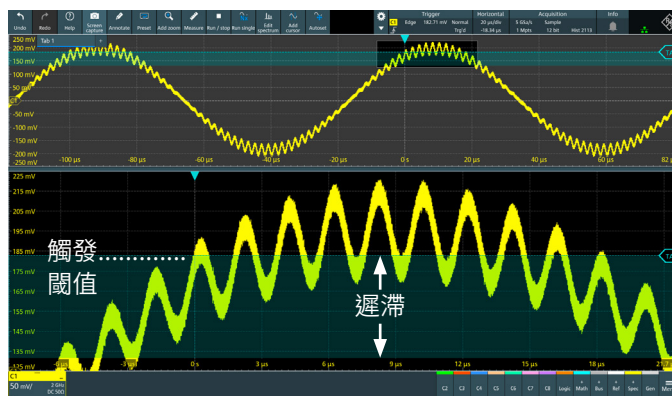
Undo Redo Help Screen capture Annotate Preset Add zoom Measure Run / stop Run single Edit spectrum Add cursor Autoset

Trigger C1 Edge 182.71 mV Normal Trig'd
Horizontal 20 µs/div -18.34 µs
Acquisition 5 GSa/s 1 Mpts Sample 12 bit Hist 2115
Info

Tab 1

250 mV
200 mV
150 mV
100 mV
50 mV
C1
-50 mV
-100 mV
-150 mV
-200 mV
-250 mV

-100 µs -80 µs -60 µs -40 µs -20 µs 0 s 20 µs 40 µs 60 µs 82 µs

225 mV
215 mV
205 mV
195 mV
185 mV
175 mV
165 mV
155 mV
145 mV
135 mV

觸發
閾值

遲滯

-6 µs -3 µs 0 s 3 µs 6 µs 9 µs 12 µs 15 µs 18 µs 21 µs

C1
50 mV/
2 GHz DC 50Ω

C2 C3 C4 C5 C6 C7 C8 Logic Math Bus Ref Spec Gen Menu